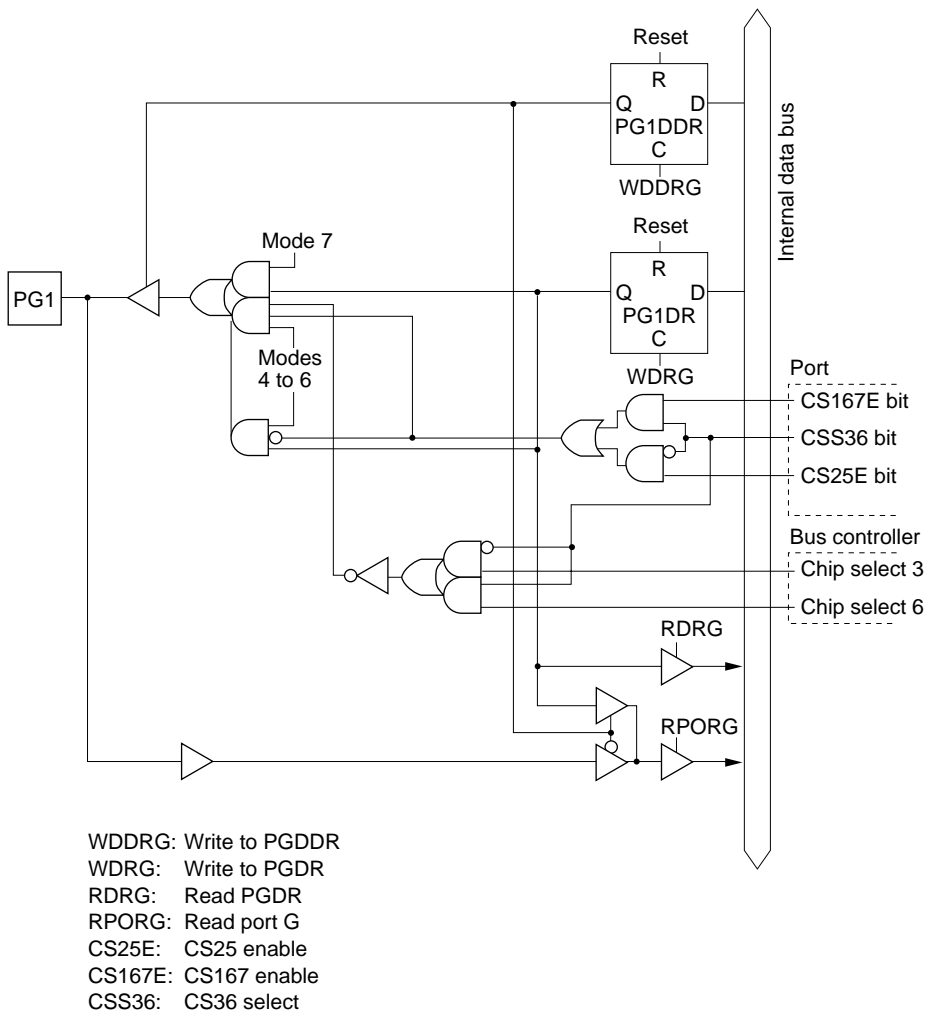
Reset
R
Q
D
PG1DDR
C
WDDRG

Internal data bus

Reset
R
Q
D
PG1DR
C
WDRG

Mode 7

PG1

Modes 4 to 6

Port
CS167E bit
CSS36 bit
CS25E bit

Bus controller
Chip select 3
Chip select 6

RDRG

RPORG

WDDRG: Write to PGDDR
WDRG: Write to PGDR
RDRG: Read PGDR
RPORG: Read port G
CS25E: CS25 enable
CS167E: CS167 enable
CSS36: CS36 select